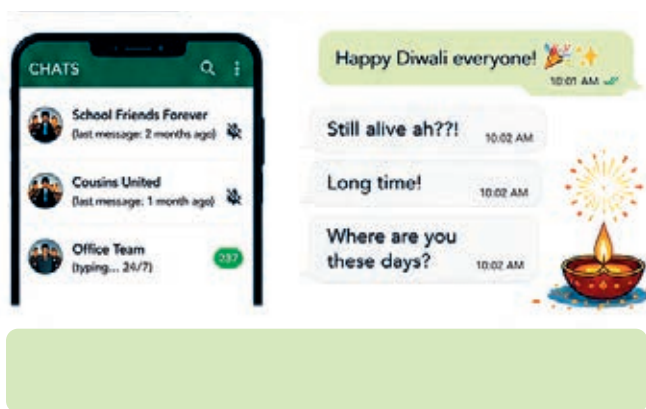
CHATS

School Friends Forever
(last message: 2 months ago)

Cousins United
(last message: 1 month ago)

Office Team
(typing... 24/7)
237

Happy Diwali everyone! 🎉✨
10:01 AM

Still alive ah??!
10:02 AM

Long time!
10:02 AM

Where are you these days?
10:02 AM